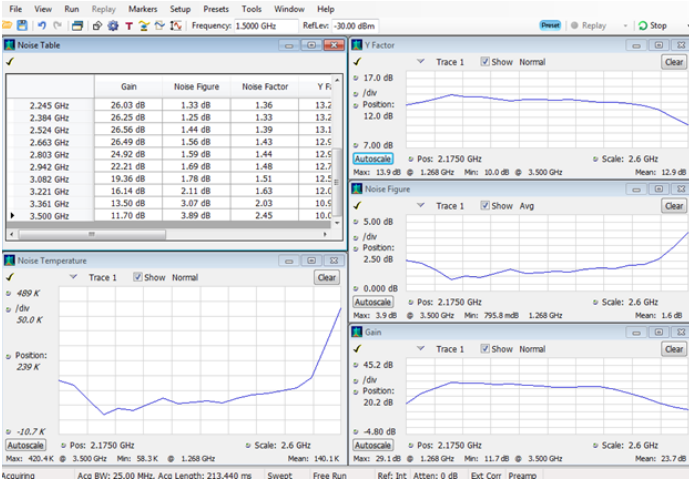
File View Run Replay Markers Setup Presets Tools Window Help

Frequency: 1.5000 GHz RefLev: -30.00 dBm

Preset Replay Stop

Noise Table

| | Gain | Noise Figure | Noise Factor | Y F |
|---|---|---|---|---|
| 2.245 GHz | 26.03 dB | 1.33 dB | 1.36 | 13.2 |
| 2.384 GHz | 26.25 dB | 1.25 dB | 1.33 | 13.2 |
| 2.524 GHz | 26.56 dB | 1.44 dB | 1.39 | 13.1 |
| 2.663 GHz | 26.49 dB | 1.56 dB | 1.43 | 12.9 |
| 2.803 GHz | 24.92 dB | 1.59 dB | 1.44 | 12.9 |
| 2.942 GHz | 22.21 dB | 1.69 dB | 1.48 | 12.7 |
| 3.082 GHz | 19.36 dB | 1.78 dB | 1.51 | 12.5 |
| 3.221 GHz | 16.14 dB | 2.11 dB | 1.63 | 12.0 |
| 3.361 GHz | 13.50 dB | 3.07 dB | 2.03 | 10.9 |
| 3.500 GHz | 11.70 dB | 3.89 dB | 2.45 | 10.0 |

Y Factor
Trace 1 Show Normal Clear
17.0 dB
/div
Position:
12.0 dB
7.00 dB
Autoscale Pos: 2.1750 GHz Scale: 2.6 GHz
Max: 13.9 dB @ 1.268 GHz Min: 10.0 dB @ 3.500 GHz Mean: 12.9 dB

Noise Figure
Trace 1 Show Avg Clear
5.00 dB
/div
Position:
2.50 dB
0.000 dB
Autoscale Pos: 2.1750 GHz Scale: 2.6 GHz
Max: 3.9 dB @ 3.500 GHz Min: 795.8 mdB 1.268 GHz Mean: 1.6 dB

Noise Temperature
Trace 1 Show Normal Clear
489 K
/div
50.0 K
Position:
239 K
-10.7 K
Autoscale Pos: 2.1750 GHz Scale: 2.6 GHz
Max: 420.4 K @ 3.500 GHz Min: 58.3 K @ 1.268 GHz Mean: 140.1 K

Gain
Trace 1 Show Normal Clear
45.2 dB
/div
Position:
20.2 dB
-4.80 dB
Autoscale Pos: 2.1750 GHz Scale: 2.6 GHz
Max: 29.1 dB @ 1.268 GHz Min: 11.7 dB @ 3.500 GHz Mean: 23.7 dB

Acquiring Acq BW: 25.00 MHz, Acq Length: 213.440 ms Swept Free Run Ref: Int Atten: 0 dB Ext Corr Preamp